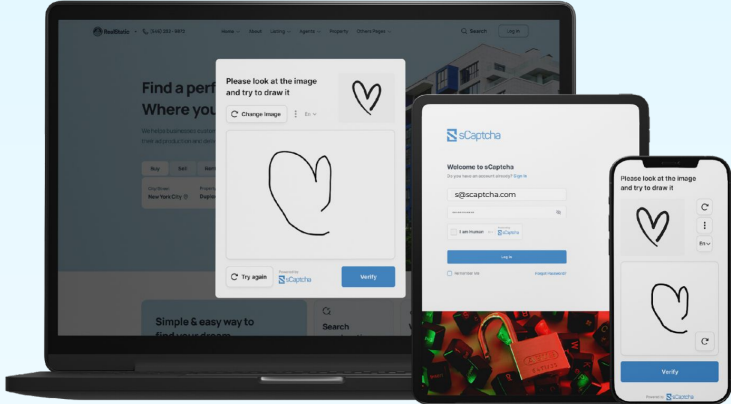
RealState
(+1) 202-555-0172
Home
About
Listing
Agents
Property
Others Pages
Search
Log In

Find a perf
Where you

We help businesses
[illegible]

Buy
Sell
Rent

City/Street
New York City
Property
Duplex

Simple & easy way to
find your dream

Search

Please look at the image and try to draw it
Change image
En
Try again
Powered by
sCaptcha
Verify

sCaptcha
Welcome to sCaptcha
Do you have an account already? Sign in
s@scaptcha.com
I am Human
sCaptcha
Log in
Remember me
Forgot Password?

Please look at the image and try to draw it
En
Verify
Powered by sCaptcha